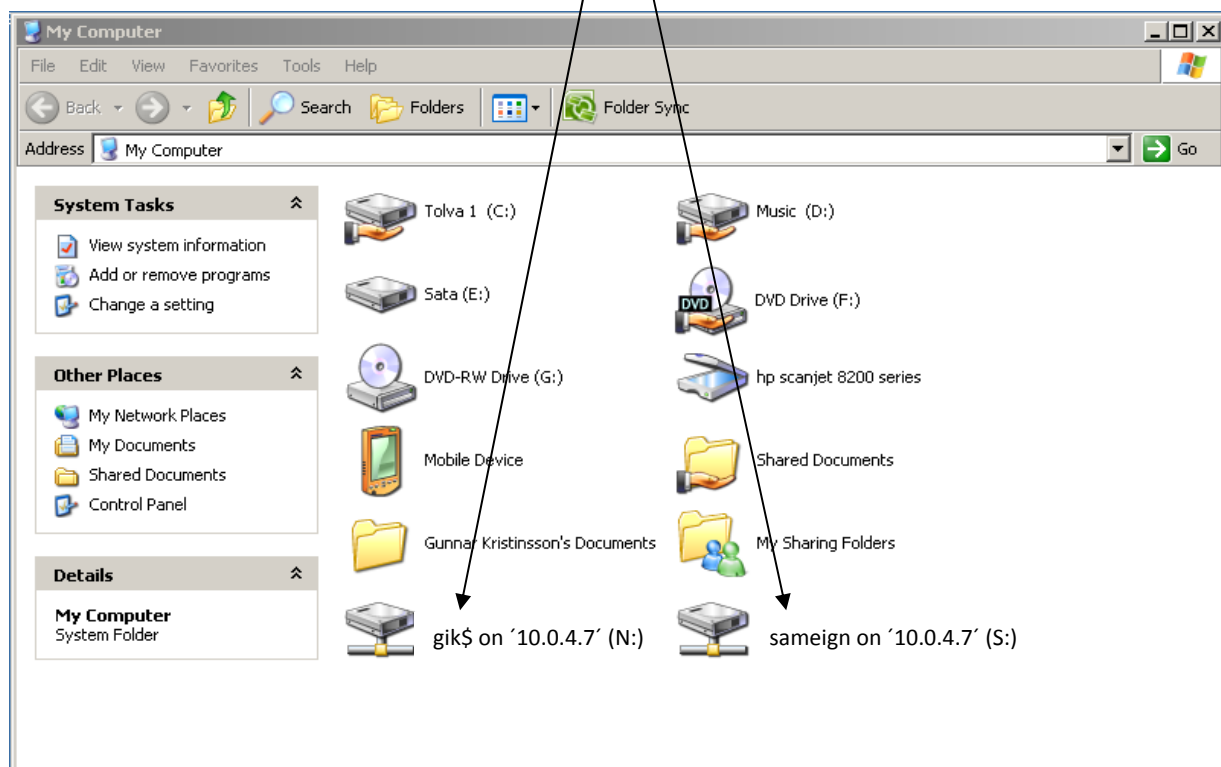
My Computer

File Edit View Favorites Tools Help

Back Search Folders Folder Sync

Address My Computer Go

System Tasks
View system information
Add or remove programs
Change a setting

Other Places
My Network Places
My Documents
Shared Documents
Control Panel

Details
My Computer
System Folder

Tolva 1 (C:)
Music (D:)
Sata (E:)
DVD DVD Drive (F:)
DVD-RW Drive (G:)
hp scanjet 8200 series
Mobile Device
Shared Documents
Gunnar Kristinsson's Documents
My Sharing Folders
gik$ on ´10.0.4.7´ (N:)
sameign on ´10.0.4.7´ (S:)